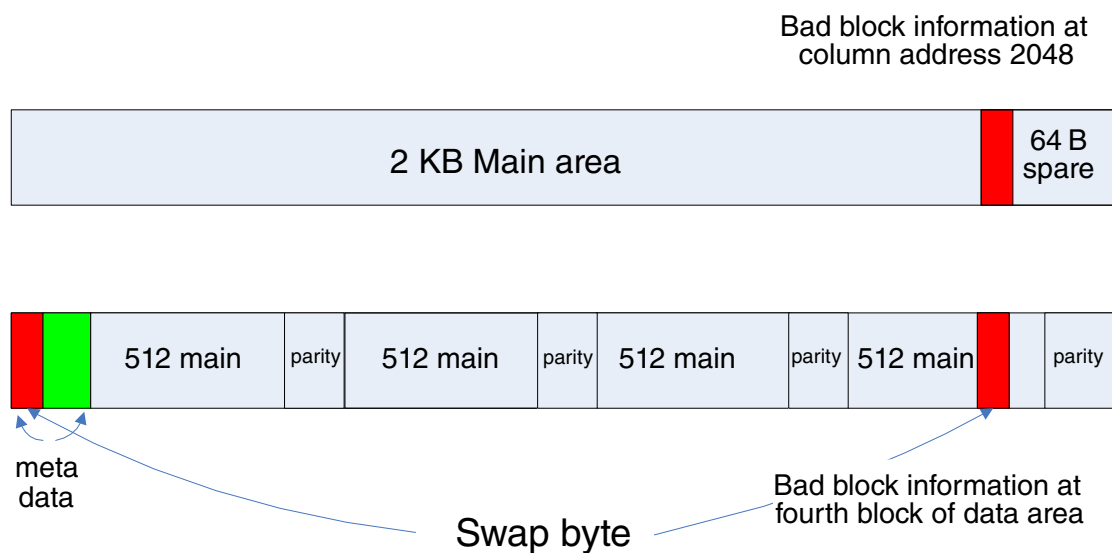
Bad block information at column address 2048

2 KB Main area

64 B spare

512 main

parity

512 main

parity

512 main

parity

512 main

parity

meta data

Bad block information at fourth block of data area

Swap byte